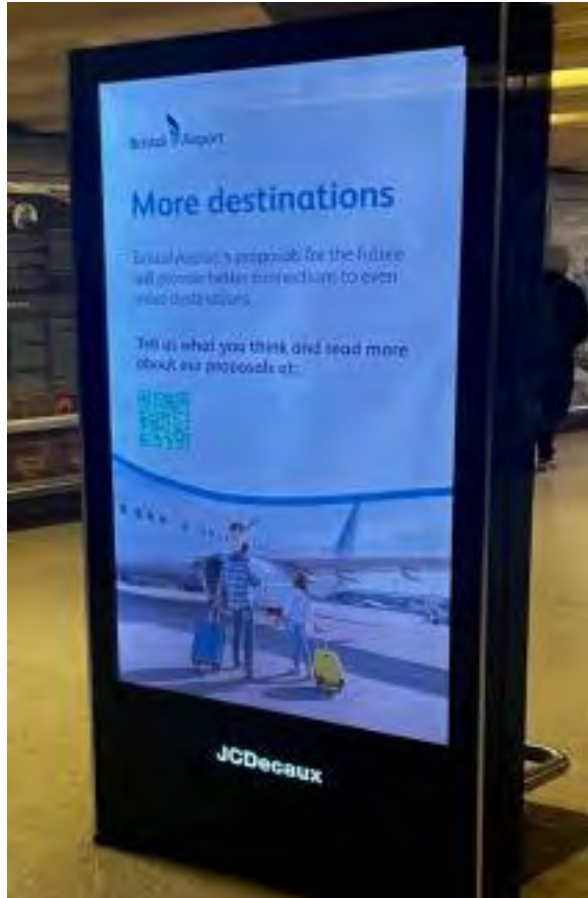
Bristol Airport

More destinations

Bristol Airport's proposals for the future will provide better connections to even more destinations.

Tell us what you think and read more about our proposals at:

JCDecaux